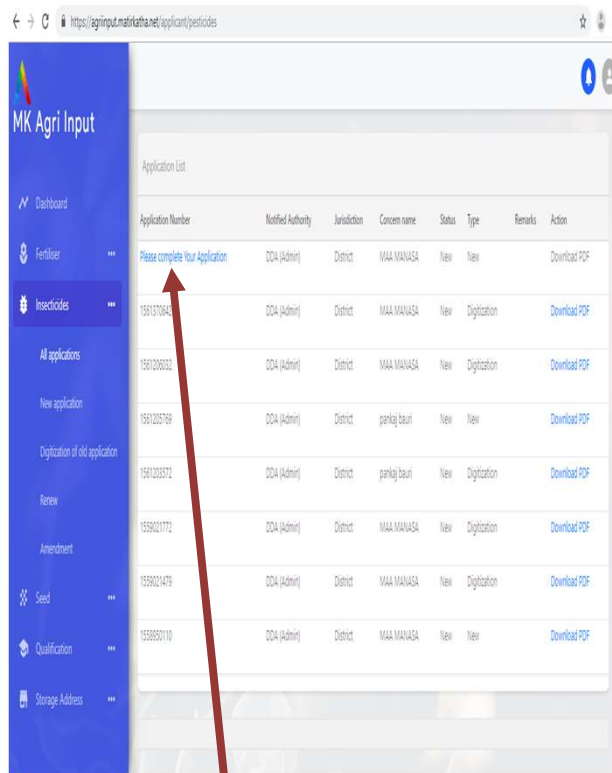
https://agriinput.matirkatha.net/applicant/pesticides

MK Agri Input

Dashboard
Fertiliser
Insecticides
All applications
New application
Digitization of old application
Renew
Amendment
Seed
Qualification
Storage Address

Application List

| Application Number | Notified Authority | Jurisdiction | Concern name | Status | Type | Remarks | Action |
|---|---|---|---|---|---|---|---|
| Please complete Your Application | DDA (Admin) | District | MAA MANASA | New | New | | Download PDF |
| 1561370642 | DDA (Admin) | District | MAA MANASA | New | Digitization | | Download PDF |
| 1561206032 | DDA (Admin) | District | MAA MANASA | New | Digitization | | Download PDF |
| 1561205769 | DDA (Admin) | District | pankaj bauri | New | New | | Download PDF |
| 1561203572 | DDA (Admin) | District | pankaj bauri | New | Digitization | | Download PDF |
| 1559021772 | DDA (Admin) | District | MAA MANASA | New | Digitization | | Download PDF |
| 1559021479 | DDA (Admin) | District | MAA MANASA | New | Digitization | | Download PDF |
| 1558850110 | DDA (Admin) | District | MAA MANASA | New | New | | Download PDF |